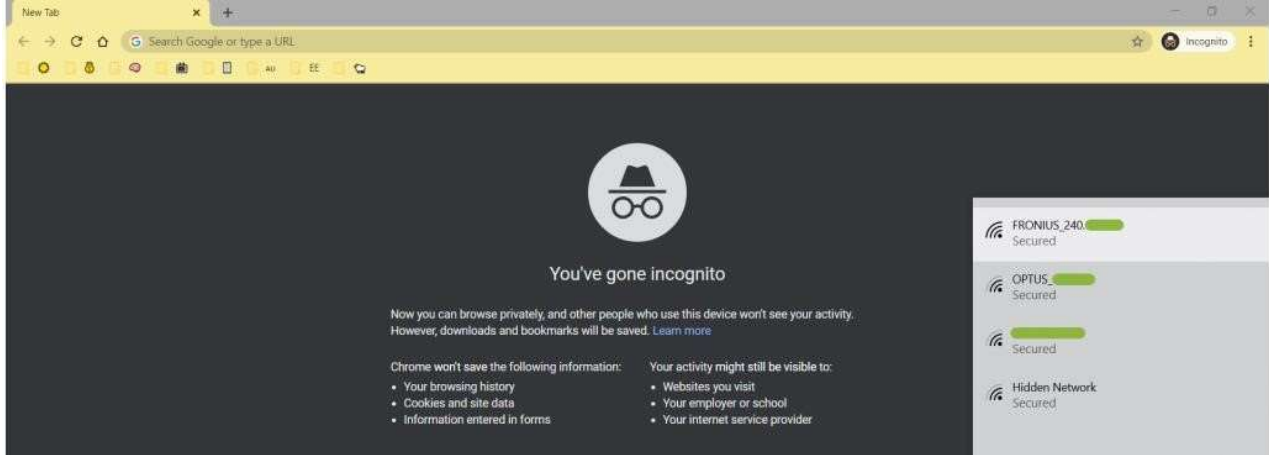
New Tab

Search Google or type a URL

Incognito

AU EE

You've gone incognito

Now you can browse privately, and other people who use this device won't see your activity. However, downloads and bookmarks will be saved. Learn more

Chrome won't save the following information:
• Your browsing history
• Cookies and site data
• Information entered in forms

Your activity might still be visible to:
• Websites you visit
• Your employer or school
• Your internet service provider

FRONIUS_240.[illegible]
Secured

OPTUS_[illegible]
Secured

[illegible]
Secured

Hidden Network
Secured